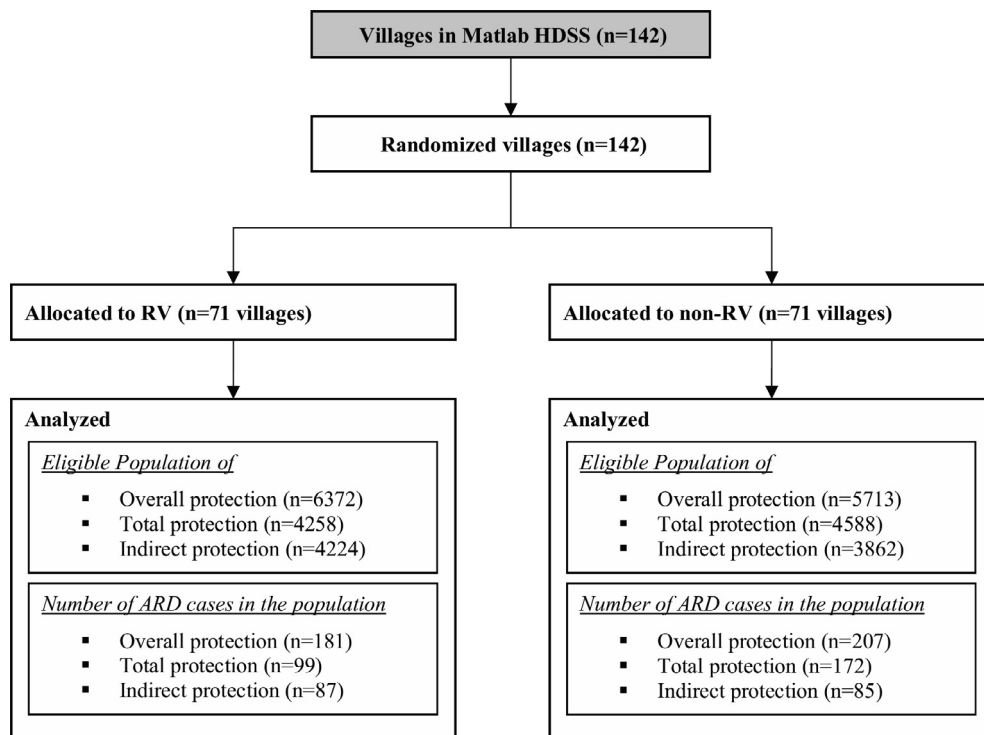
Villages in Matlab HDSS (n=142)

Randomized villages (n=142)

Allocated to RV (n=71 villages)

Analyzed

Eligible Population of

- Overall protection (n=6372)
- Total protection (n=4258)
- Indirect protection (n=4224)

Number of ARD cases in the population

- Overall protection (n=181)
- Total protection (n=99)
- Indirect protection (n=87)

Allocated to non-RV (n=71 villages)

Analyzed

Eligible Population of

- Overall protection (n=5713)
- Total protection (n=4588)
- Indirect protection (n=3862)

Number of ARD cases in the population

- Overall protection (n=207)
- Total protection (n=172)
- Indirect protection (n=85)